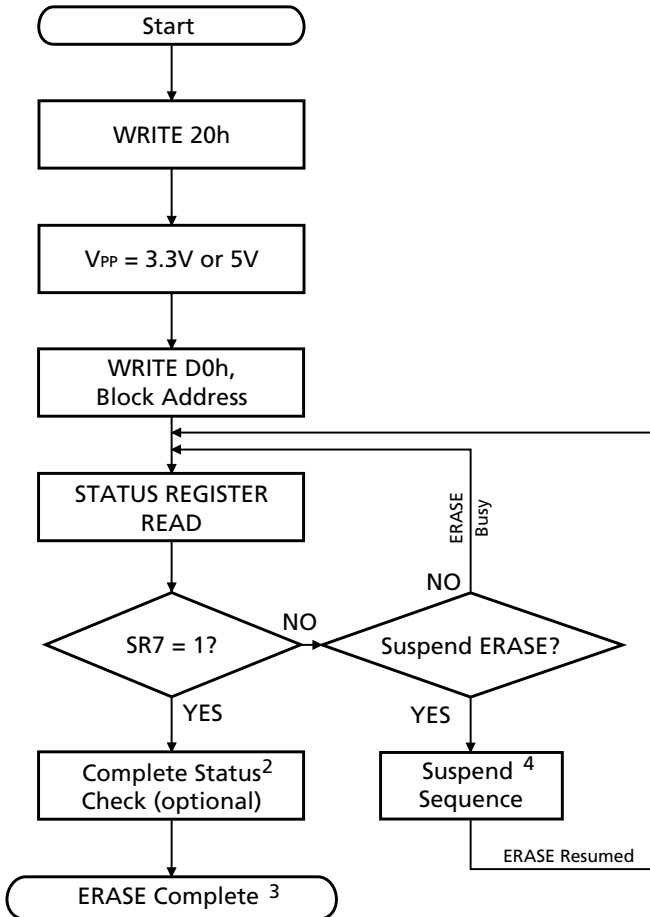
Start

WRITE 20h

$V_{PP}$ = 3.3V or 5V

WRITE D0h, Block Address

STATUS REGISTER READ

ERASE Busy

NO

SR7 = 1?

NO

Suspend ERASE?

YES

YES

Complete Status$^2$ Check (optional)

Suspend $^4$ Sequence

ERASE Resumed

ERASE Complete $^3$